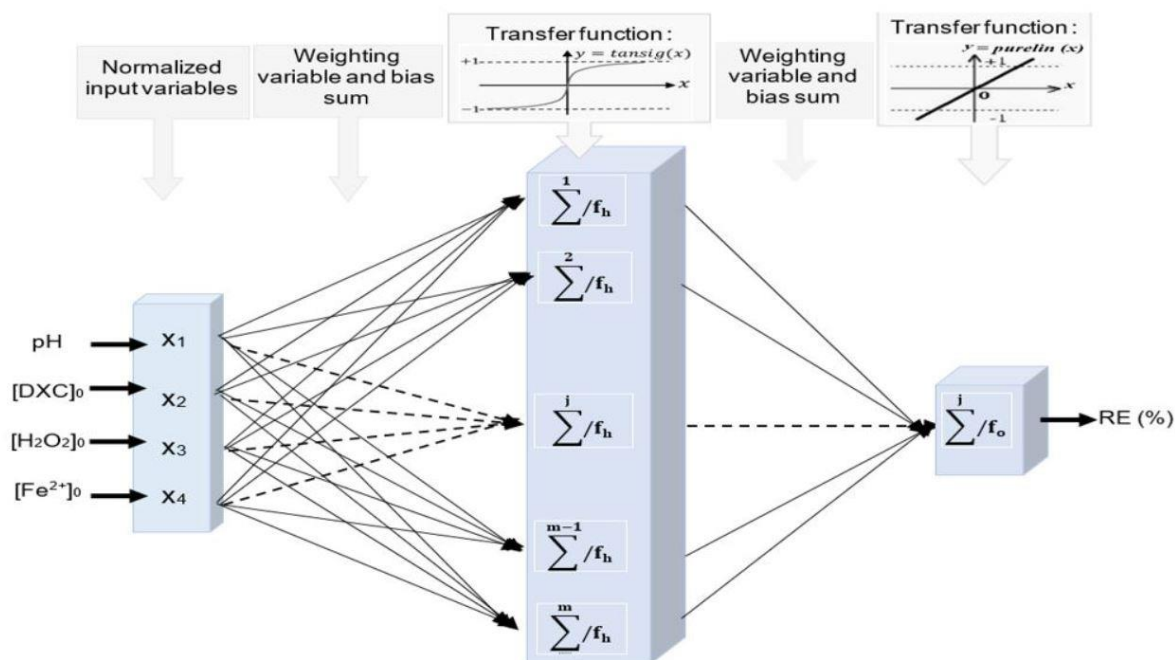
Normalized input variables

Weighting variable and bias sum

Transfer function:
$y = tansig(x)$
+1
$x$
−1

Weighting variable and bias sum

Transfer function:
$y = purelin\ (x)$
+1
$x$
o
−1

pH
[DXC]$_0$
[H$_2$O$_2$]$_0$
[Fe$^{2+}$]$_0$

$x_1$
$x_2$
$x_3$
$x_4$

$\sum^{1}/f_h$
$\sum^{2}/f_h$
$\sum^{j}/f_h$
$\sum^{m-1}/f_h$
$\sum^{m}/f_h$

$\sum^{j}/f_o$

RE (%)